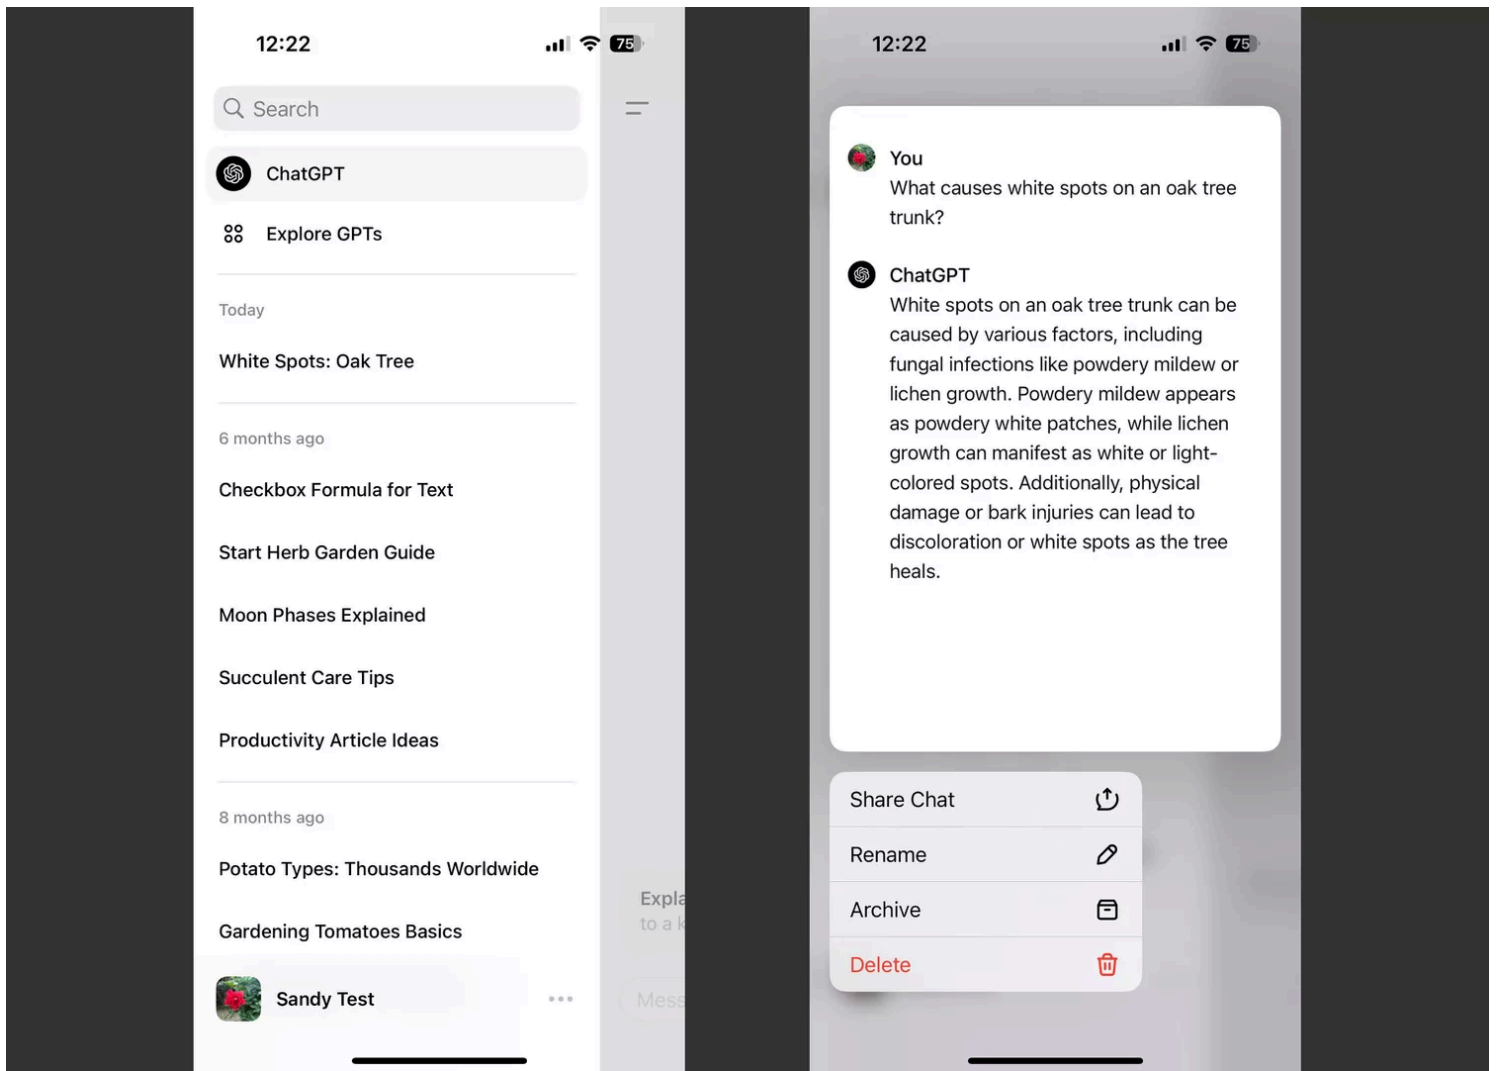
12:22

75

Search

ChatGPT

Explore GPTs

Today

White Spots: Oak Tree

6 months ago

Checkbox Formula for Text

Start Herb Garden Guide

Moon Phases Explained

Succulent Care Tips

Productivity Article Ideas

8 months ago

Potato Types: Thousands Worldwide

Gardening Tomatoes Basics

Sandy Test

Expla
to a k

Mess

12:22

75

You
What causes white spots on an oak tree trunk?

ChatGPT
White spots on an oak tree trunk can be caused by various factors, including fungal infections like powdery mildew or lichen growth. Powdery mildew appears as powdery white patches, while lichen growth can manifest as white or light-colored spots. Additionally, physical damage or bark injuries can lead to discoloration or white spots as the tree heals.

Share Chat

Rename

Archive

Delete